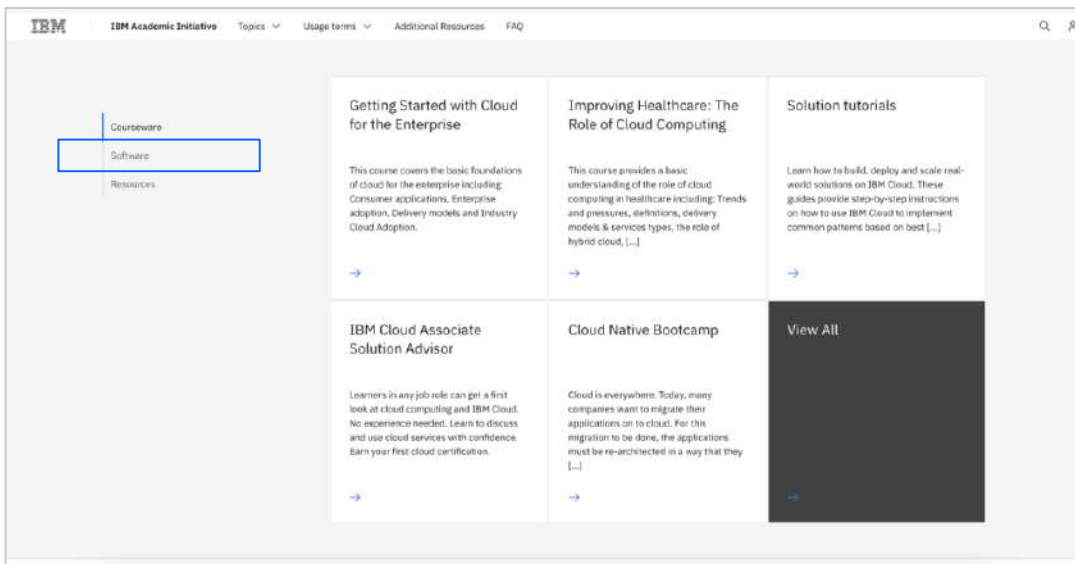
IBM IBM Academic Initiative Topics Usage terms Additional Resources FAQ

Courseware
Software
Resources

Getting Started with Cloud for the Enterprise

This course covers the basic foundations of cloud for the enterprise including: Consumer applications, Enterprise adoption, Delivery models and Industry Cloud Adoption.

→

Improving Healthcare: The Role of Cloud Computing

This course provides a basic understanding of the role of cloud computing in healthcare including: Trends and pressures, definitions, delivery models & services types, the role of hybrid cloud, [...]

→

Solution tutorials

Learn how to build, deploy and scale real-world solutions on IBM Cloud. These guides provide step-by-step instructions on how to use IBM Cloud to implement common patterns based on best [...]

→

IBM Cloud Associate Solution Advisor

Learners in any job role can get a first look at cloud computing and IBM Cloud. No experience needed. Learn to discuss and use cloud services with confidence. Earn your first cloud certification.

→

Cloud Native Bootcamp

Cloud is everywhere. Today, many companies want to migrate their applications on to cloud. For this migration to be done, the applications must be re-architected in a way that they [...]

→

View All

→